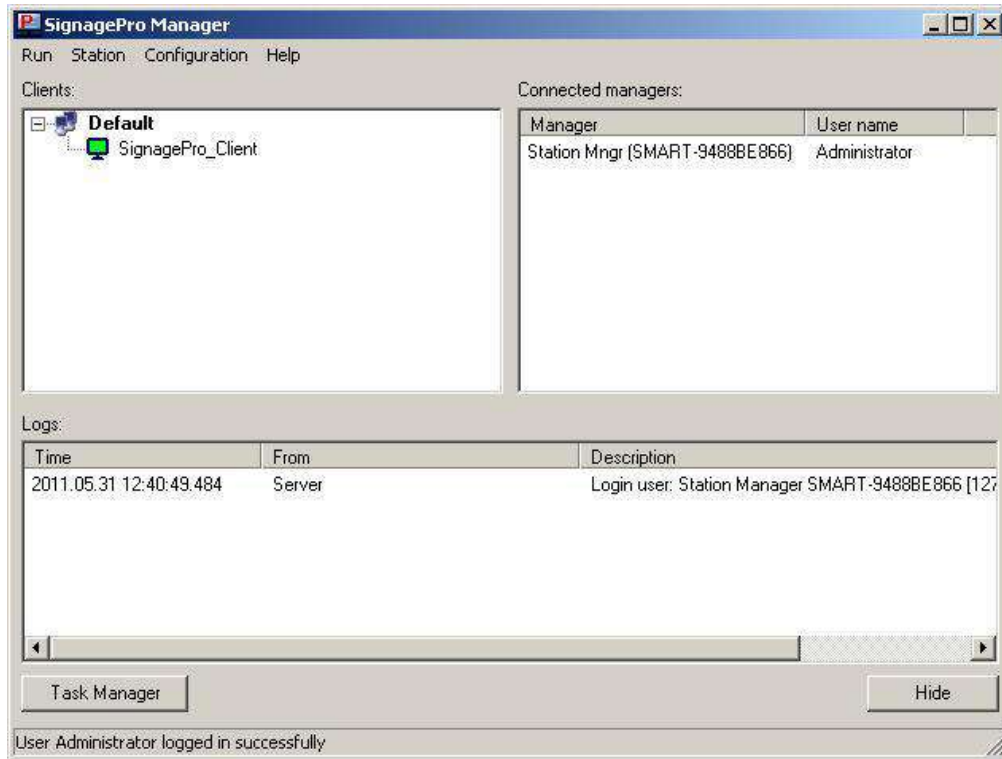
SignagePro Manager

Run Station Configuration Help

Clients:

Default
SignagePro_Client

Connected managers:

| Manager | User name |
|---|---|
| Station Mngr (SMART-9488BE866) | Administrator |

Logs:

| Time | From | Description |
|---|---|---|
| 2011.05.31 12:40:49.484 | Server | Login user: Station Manager SMART-9488BE866 [12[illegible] |

Task Manager

Hide

User Administrator logged in successfully